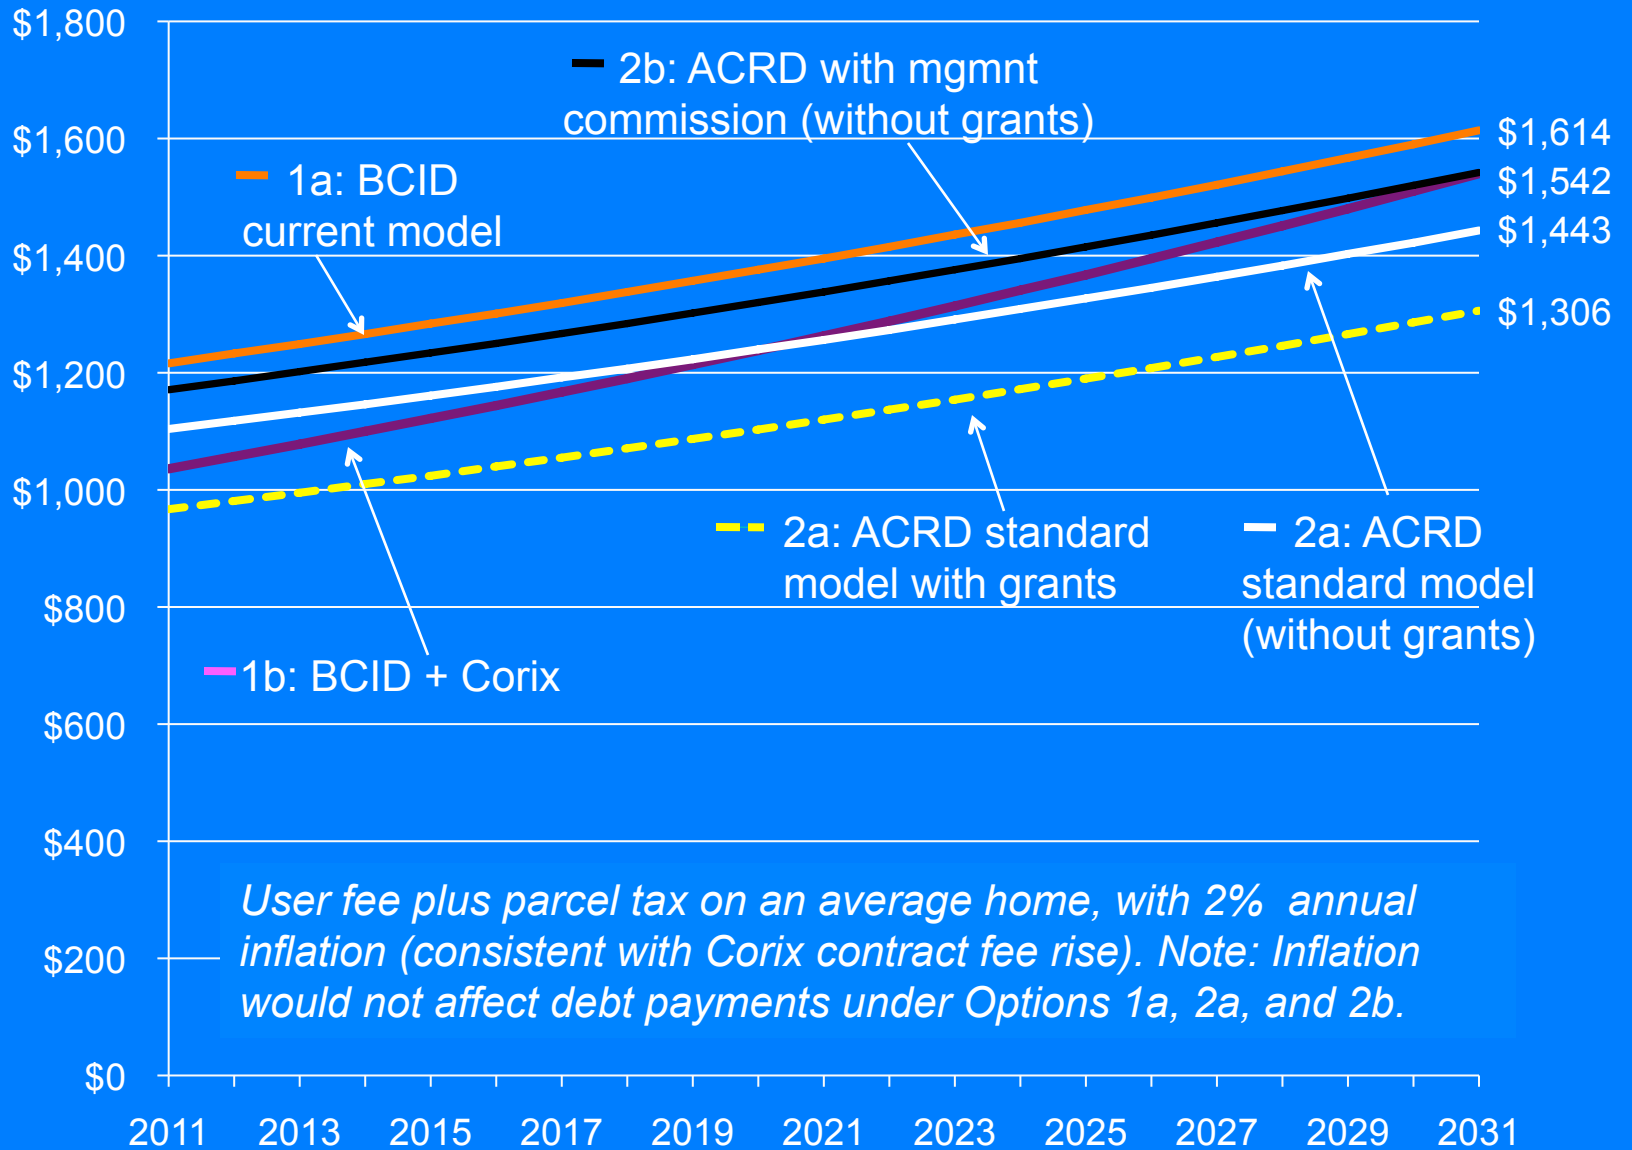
$1,800
$1,600
$1,400
$1,200
$1,000
$800
$600
$400
$200
$0

2b: ACRD with mgmnt commission (without grants)

1a: BCID current model

$1,614
$1,542
$1,443
$1,306

2a: ACRD standard model with grants

2a: ACRD standard model (without grants)

1b: BCID + Corix

User fee plus parcel tax on an average home, with 2% annual inflation (consistent with Corix contract fee rise). Note: Inflation would not affect debt payments under Options 1a, 2a, and 2b.

2011 2013 2015 2017 2019 2021 2023 2025 2027 2029 2031